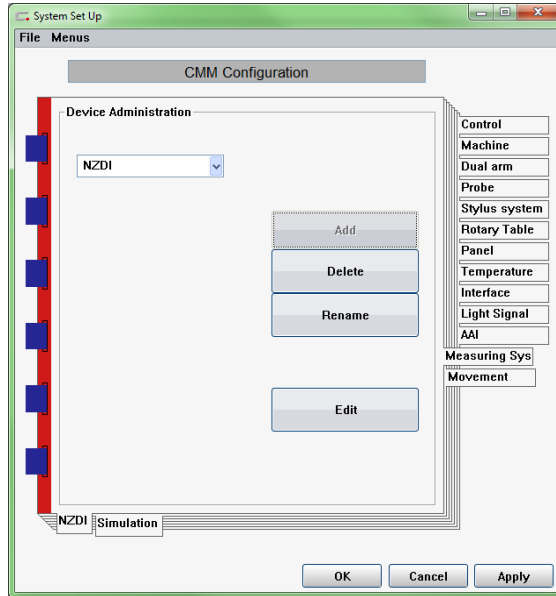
System Set Up

File Menus

CMM Configuration

Device Administration

NZDI

Add

Delete

Rename

Edit

Control
Machine
Dual arm
Probe
Stylus system
Rotary Table
Panel
Temperature
Interface
Light Signal
AAI
Measuring Sys
Movement

NZDI Simulation

OK Cancel Apply